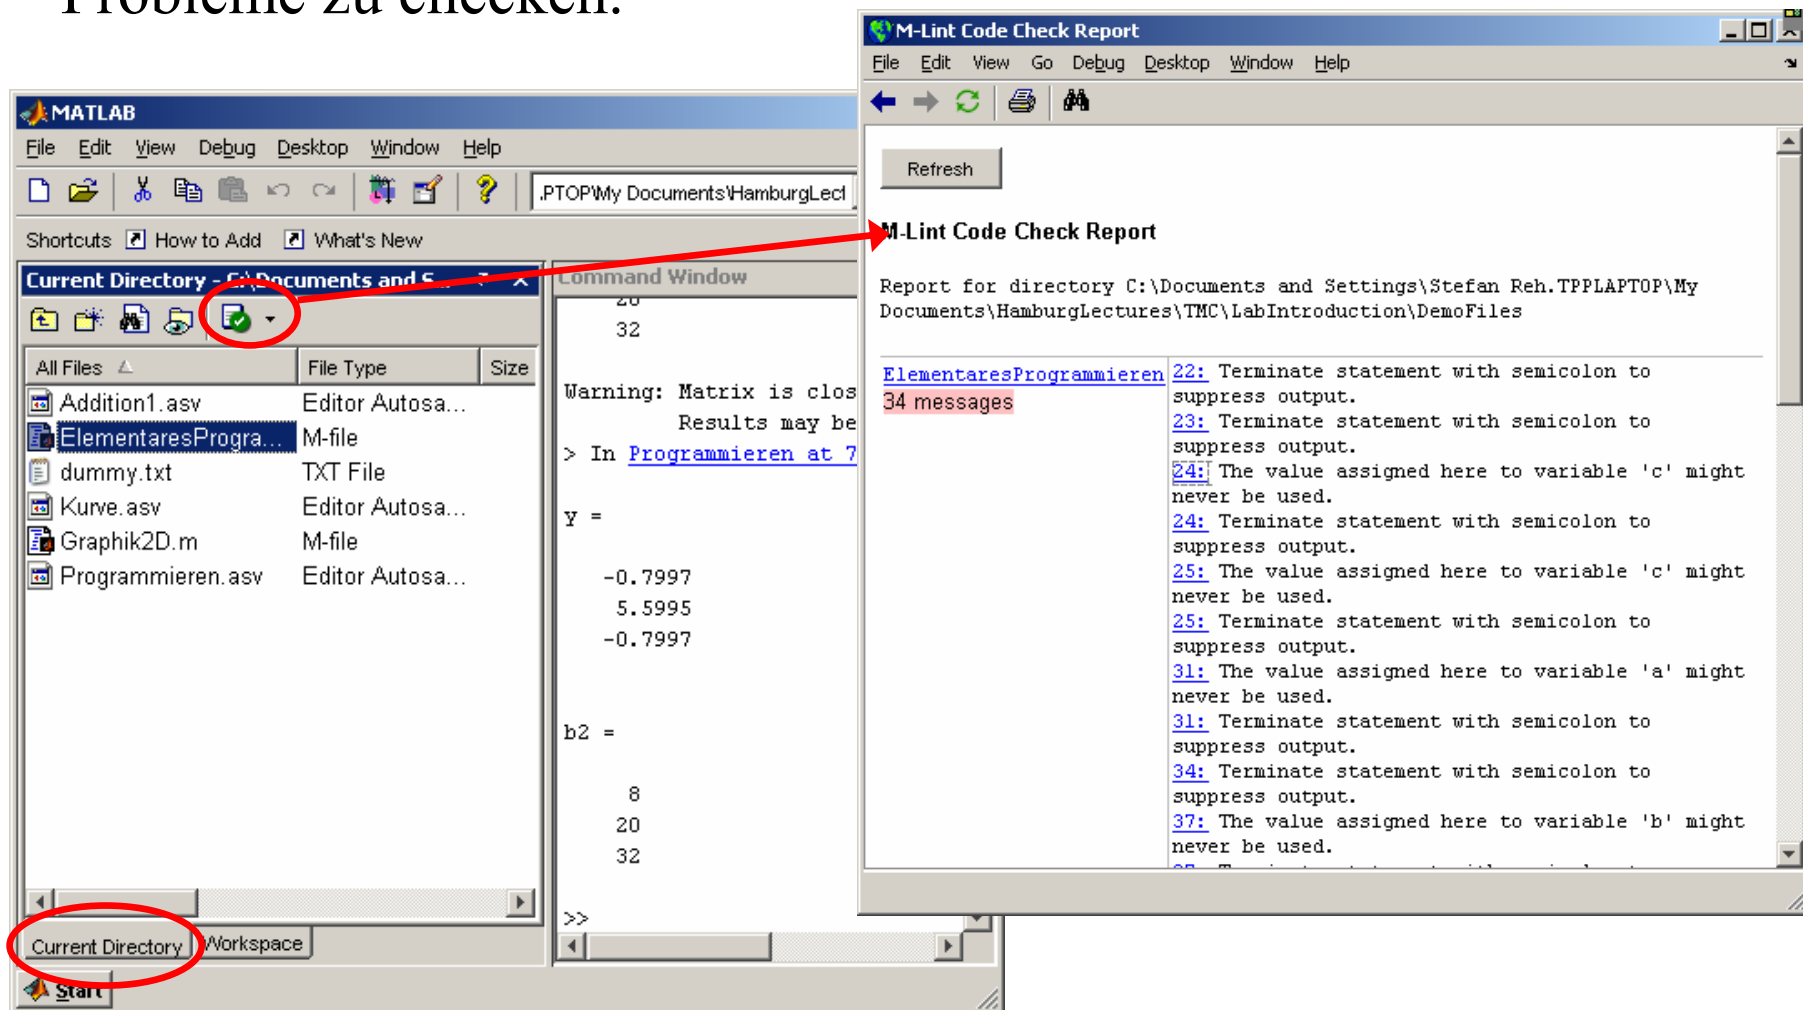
Probleme zu checken.

MATLAB
File Edit View Debug Desktop Window Help
.PTOP\My Documents\HamburgLect
Shortcuts How to Add What's New
Current Directory - C:\Documents and S...
All Files | File Type | Size

| All Files | File Type | Size |
|---|---|---|
| Addition1.asv | Editor Autosa... | |
| ElementaresProgra... | M-file | |
| dummy.txt | TXT File | |
| Kurve.asv | Editor Autosa... | |
| Graphik2D.m | M-file | |
| Programmieren.asv | Editor Autosa... | |

Current Directory Workspace
Start

Command Window
20
32

Warning: Matrix is clos
Results may be
> In Programmieren at 7

y =

-0.7997
5.5995
-0.7997

b2 =

8
20
32

>>

M-Lint Code Check Report
File Edit View Go Debug Desktop Window Help
Refresh
M-Lint Code Check Report
Report for directory C:\Documents and Settings\Stefan Reh.TPPLAPTOP\My Documents\HamburgLectures\TMC\LabIntroduction\DemoFiles

ElementaresProgrammieren
34 messages

22: Terminate statement with semicolon to suppress output.
23: Terminate statement with semicolon to suppress output.
24: The value assigned here to variable 'c' might never be used.
24: Terminate statement with semicolon to suppress output.
25: The value assigned here to variable 'c' might never be used.
25: Terminate statement with semicolon to suppress output.
31: The value assigned here to variable 'a' might never be used.
31: Terminate statement with semicolon to suppress output.
34: Terminate statement with semicolon to suppress output.
37: The value assigned here to variable 'b' might never be used.
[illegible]